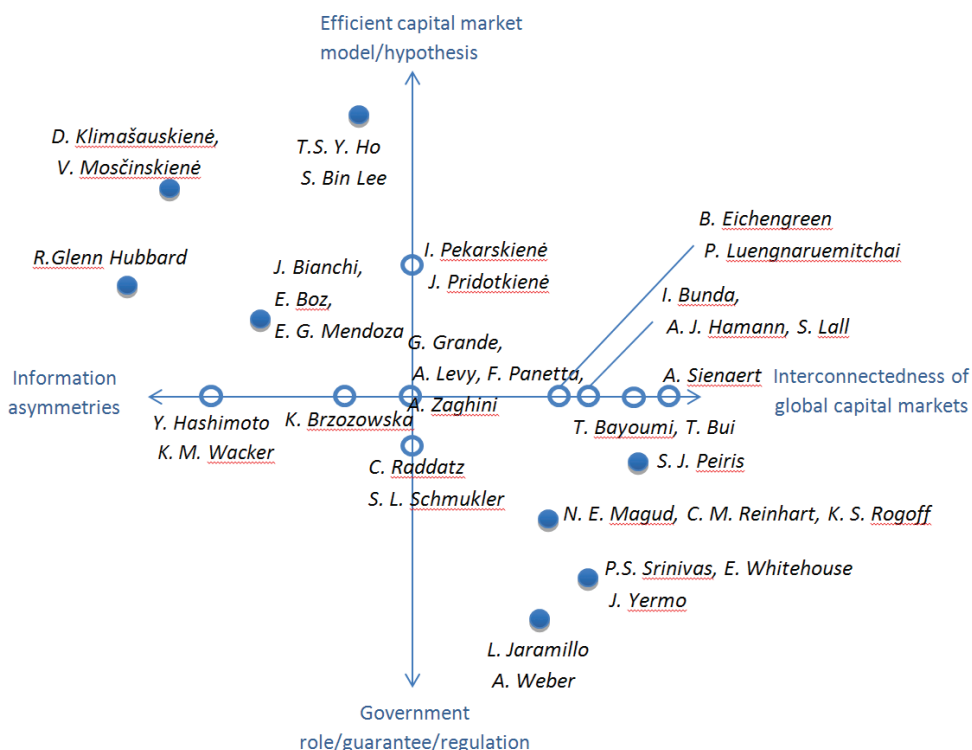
Efficient capital market model/hypothesis

D. Klimašauskienė, V. Moščinskienė

T.S. Y. Ho
S. Bin Lee

R.Glenn Hubbard

J. Bianchi,
E. Boz,
E. G. Mendoza

I. Pekarskienė
J. Pridotkienė

B. Eichengreen
P. Luengnaruemitchai

I. Bunda,
A. J. Hamann, S. Lall

G. Grande,
A. Levy, F. Panetta,
A. Zaghini

Information asymmetries

A. Sienaert

Interconnectedness of global capital markets

Y. Hashimoto
K. M. Wacker

K. Brzozowska

T. Bayoumi, T. Bui

C. Raddatz
S. L. Schmukler

S. J. Peiris

N. E. Magud, C. M. Reinhart, K. S. Rogoff

P.S. Srinivas, E. Whitehouse
J. Yermo

L. Jaramillo
A. Weber

Government role/guarantee/regulation